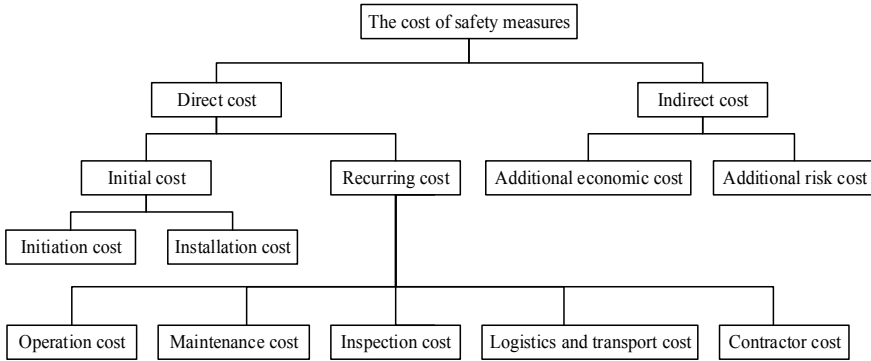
The cost of safety measures

Direct cost

Indirect cost

Initial cost

Recurring cost

Additional economic cost

Additional risk cost

Initiation cost

Installation cost

Operation cost

Maintenance cost

Inspection cost

Logistics and transport cost

Contractor cost